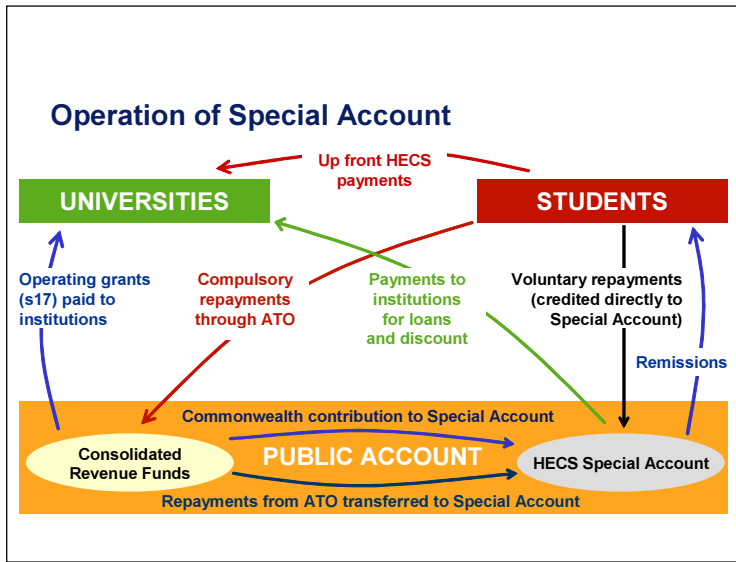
Operation of Special Account

Up front HECS payments

UNIVERSITIES

STUDENTS

Operating grants (s17) paid to institutions

Compulsory repayments through ATO

Payments to institutions for loans and discount

Voluntary repayments (credited directly to Special Account)

Remissions

Commonwealth contribution to Special Account

Consolidated Revenue Funds

PUBLIC ACCOUNT

HECS Special Account

Repayments from ATO transferred to Special Account